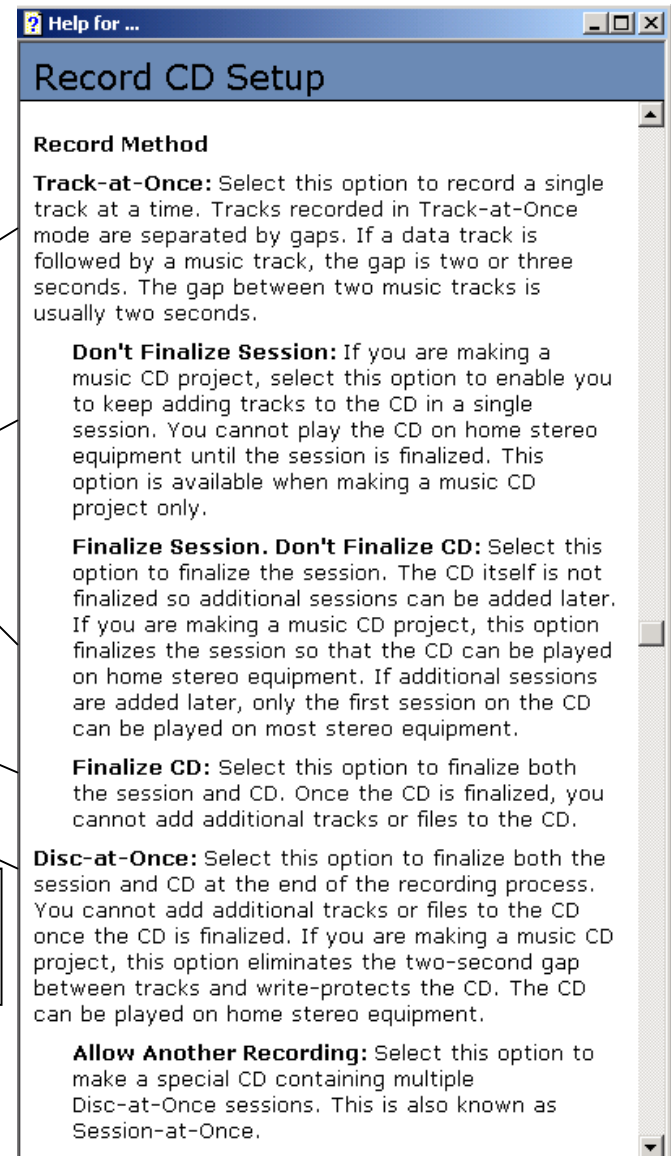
Help for ...

Record CD Setup

Record Method

Track-at-Once: Select this option to record a single track at a time. Tracks recorded in Track-at-Once mode are separated by gaps. If a data track is followed by a music track, the gap is two or three seconds. The gap between two music tracks is usually two seconds.

Don't Finalize Session: If you are making a music CD project, select this option to enable you to keep adding tracks to the CD in a single session. You cannot play the CD on home stereo equipment until the session is finalized. This option is available when making a music CD project only.

Finalize Session. Don't Finalize CD: Select this option to finalize the session. The CD itself is not finalized so additional sessions can be added later. If you are making a music CD project, this option finalizes the session so that the CD can be played on home stereo equipment. If additional sessions are added later, only the first session on the CD can be played on most stereo equipment.

Finalize CD: Select this option to finalize both the session and CD. Once the CD is finalized, you cannot add additional tracks or files to the CD.

Disc-at-Once: Select this option to finalize both the session and CD at the end of the recording process. You cannot add additional tracks or files to the CD once the CD is finalized. If you are making a music CD project, this option eliminates the two-second gap between tracks and write-protects the CD. The CD can be played on home stereo equipment.

Allow Another Recording: Select this option to make a special CD containing multiple Disc-at-Once sessions. This is also known as Session-at-Once.